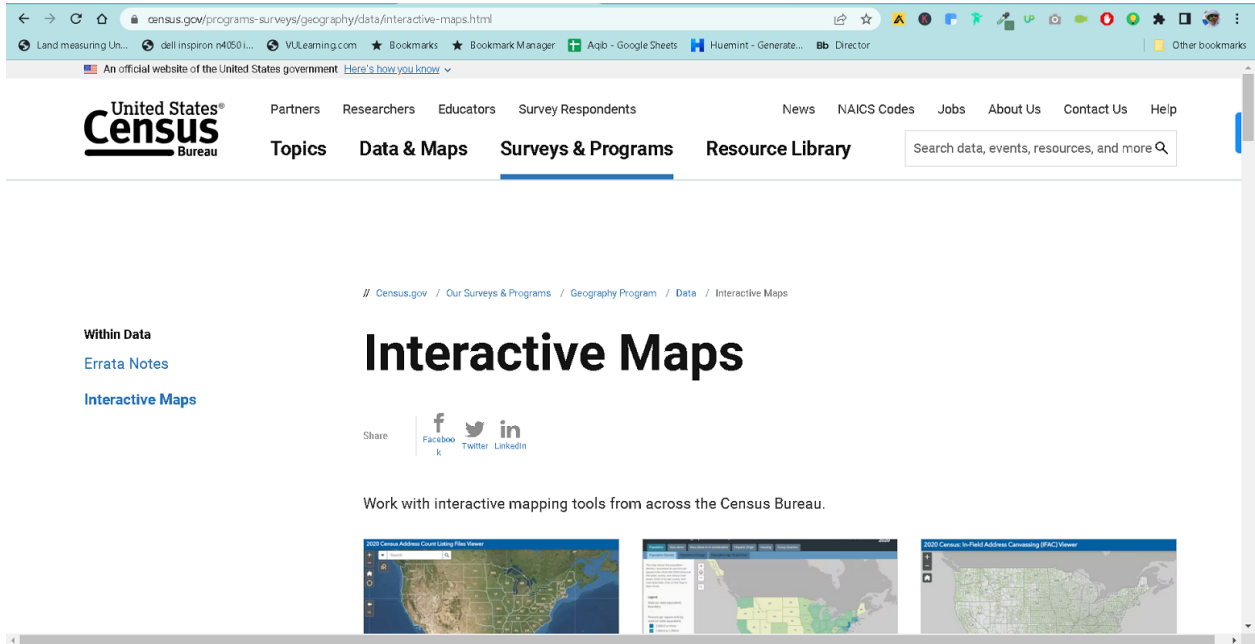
census.gov/programs-surveys/geography/data/interactive-maps.html

Land measuring Un... dell inspiron n4050 i... VULearning.com Bookmarks Bookmark Manager Aqib - Google Sheets Huemint - Generate... Bb Director Other bookmarks

An official website of the United States government Here's how you know

United States® Census Bureau

Partners Researchers Educators Survey Respondents News NAICS Codes Jobs About Us Contact Us Help

Topics Data & Maps Surveys & Programs Resource Library

Search data, events, resources, and more

// Census.gov / Our Surveys & Programs / Geography Program / Data / Interactive Maps

Within Data

Errata Notes

Interactive Maps

Interactive Maps

Share Facebook Twitter LinkedIn

Work with interactive mapping tools from across the Census Bureau.

2020 Census Address Count Listing Files Viewer

2020 Census: In-Field Address Canvassing (IFAC) Viewer